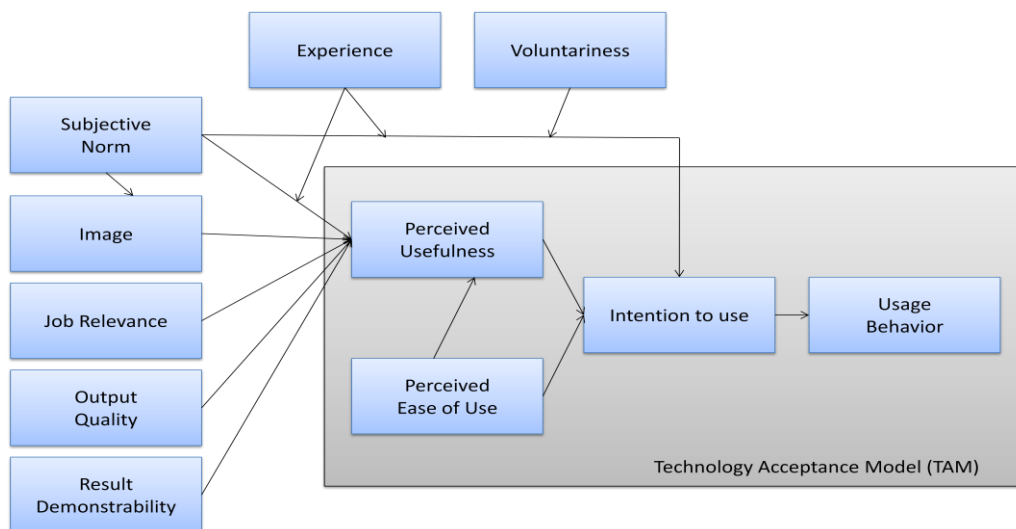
Experience

Voluntariness

Subjective Norm

Image

Job Relevance

Output Quality

Result Demonstrability

Perceived Usefulness

Perceived Ease of Use

Intention to use

Usage Behavior

Technology Acceptance Model (TAM)